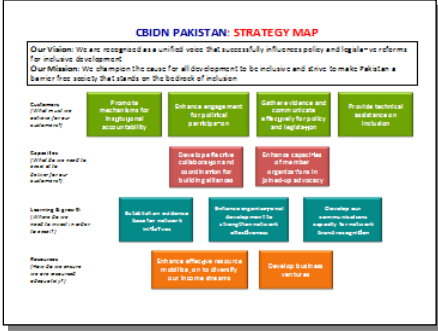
CBIDN PAKISTAN: STRATEGY MAP

Our Vision: We are recognised as a unified voice that successfully influences policy and legislative reforms for inclusive development

Our Mission: We champion the cause for all development to be inclusive and strive to make Pakistan a barrier free society that stands on the bedrock of inclusion

Customers (What must we achieve for our customers?)

Promote mechanisms for inaugural accountability

Enhance engagement for political participation

Gather evidence and communicate effectively for policy and legislation

Provide technical assistance on inclusion

Capacities (What do we need to excel at to deliver for our customers?)

Develop effective collaborations and coordination for building alliances

Enhance capacities of member organisations in joined-up advocacy

Learning & growth (Where do we need to invest in order to excel?)

Establish an evidence base for network initiatives

Enhance organisational development to strengthen network effectiveness

Develop our communications capacity for network brand recognition

Resources (How do we ensure we are resourced adequately?)

Enhance effective resource mobilisation to diversify our income streams

Develop business ventures